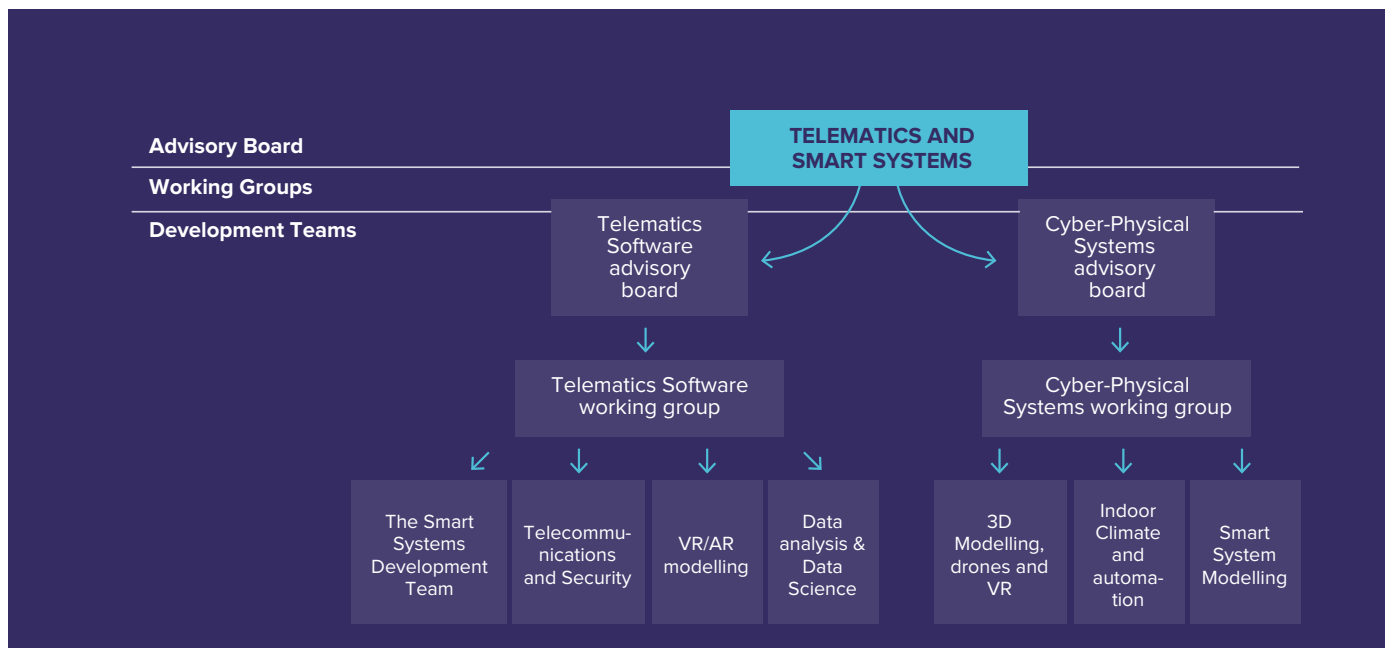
Advisory Board
Working Groups
Development Teams

TELEMATICS AND SMART SYSTEMS

Telematics Software advisory board

Cyber-Physical Systems advisory board

Telematics Software working group

Cyber-Physical Systems working group

The Smart Systems Development Team

Telecommunications and Security

VR/AR modelling

Data analysis & Data Science

3D Modelling, drones and VR

Indoor Climate and automation

Smart System Modelling